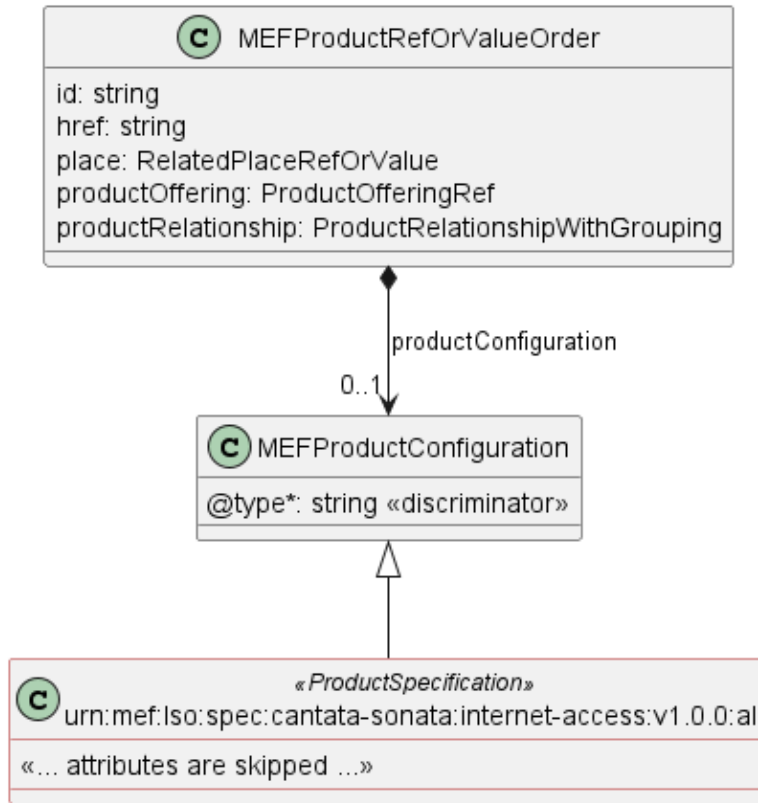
C MEFProductRefOrValueOrder

id: string
href: string
place: RelatedPlaceRefOrValue
productOffering: ProductOfferingRef
productRelationship: ProductRelationshipWithGrouping

productConfiguration

0..1

C MEFProductConfiguration

@type*: string «discriminator»

C «ProductSpecification»
urn:mef:lso:spec:cantata-sonata:internet-access:v1.0.0:al

«... attributes are skipped ...»